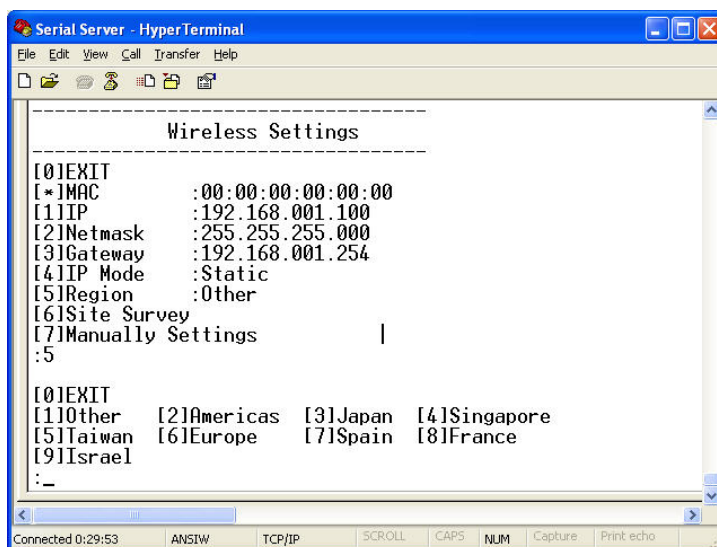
Serial Server - HyperTerminal

File Edit View Call Transfer Help

--------------------------------
Wireless Settings
--------------------------------
[0]EXIT
[*]MAC :00:00:00:00:00:00
[1]IP :192.168.001.100
[2]Netmask :255.255.255.000
[3]Gateway :192.168.001.254
[4]IP Mode :Static
[5]Region :Other
[6]Site Survey
[7]Manually Settings
:5

[0]EXIT
[1]Other [2]Americas [3]Japan [4]Singapore
[5]Taiwan [6]Europe [7]Spain [8]France
[9]Israel
:_

Connected 0:29:53 | ANSIW | TCP/IP | SCROLL | CAPS | NUM | Capture | Print echo